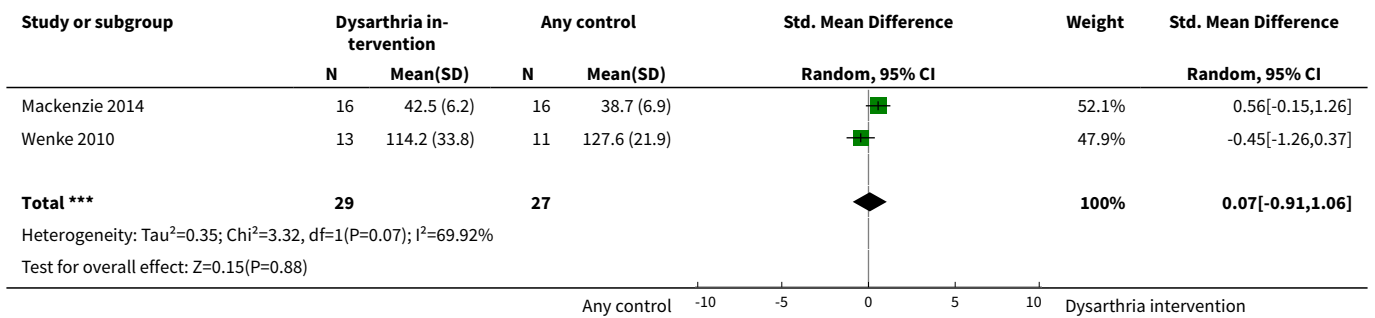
| Study or subgroup | Dysarthria intervention | | Any control | | Std. Mean Difference | Weight | Std. Mean Difference |
|---|---|---|---|---|---|---|---|
| | N | Mean(SD) | N | Mean(SD) | Random, 95% CI | | Random, 95% CI |
| Mackenzie 2014 | 16 | 42.5 (6.2) | 16 | 38.7 (6.9) | | 52.1% | 0.56[-0.15,1.26] |
| Wenke 2010 | 13 | 114.2 (33.8) | 11 | 127.6 (21.9) | | 47.9% | -0.45[-1.26,0.37] |
| **Total \*\*\*** | **29** | | **27** | | | **100%** | **0.07[-0.91,1.06]** |

Heterogeneity: Tau$^2$=0.35; Chi$^2$=3.32, df=1(P=0.07); I$^2$=69.92%

Test for overall effect: Z=0.15(P=0.88)

Any control -10 -5 0 5 10 Dysarthria intervention